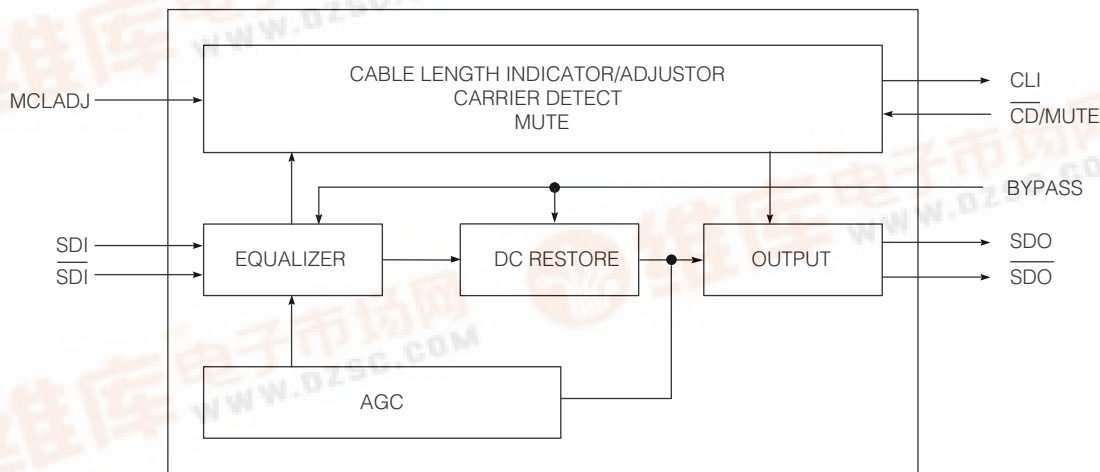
CABLE LENGTH INDICATOR/ADJUSTOR
CARRIER DETECT
MUTE

MCLADJ

CLI

$\overline{CD}$/MUTE

BYPASS

SDI

$\overline{SDI}$

EQUALIZER

DC RESTORE

OUTPUT

SDO

$\overline{SDO}$

AGC

维库电子市场网 WWW.DZSC.COM